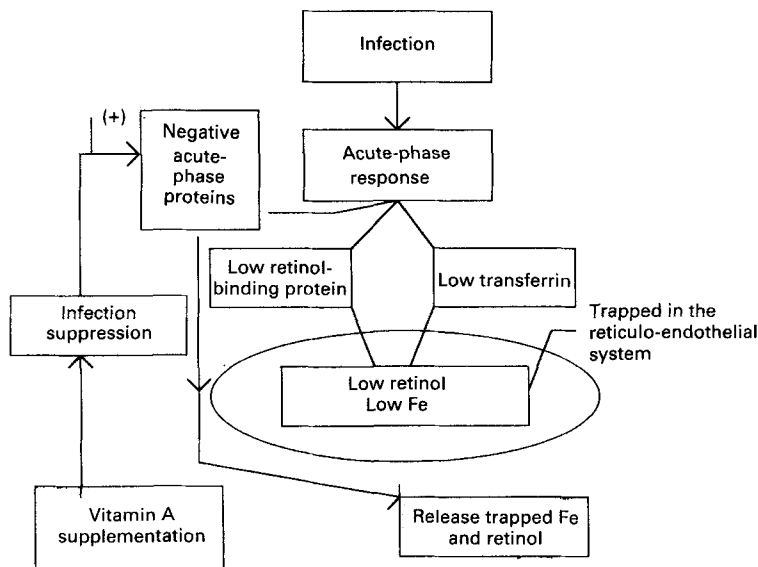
Infection

Acute-phase response

(+)

Negative acute-phase proteins

Low retinol-binding protein

Low transferrin

Trapped in the reticulo-endothelial system

Infection suppression

Low retinol
Low Fe

Vitamin A supplementation

Release trapped Fe and retinol